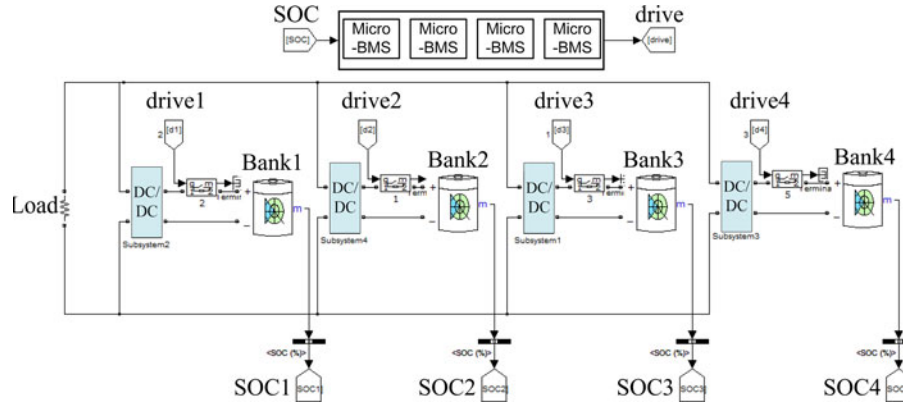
SOC
[SOC]
Micro -BMS
Micro -BMS
Micro -BMS
Micro -BMS
drive
[drive]

drive1
2 [d1]
Bank1
DC/ DC
Subsystem2
2
m

drive2
[d2]
Bank2
DC/ DC
Subsystem4
1
m

drive3
1 [d3]
Bank3
DC/ DC
Subsystem1
3
m

drive4
3 [d4]
Bank4
DC/ DC
Subsystem3
5
m

Load

<SOC (%)>
SOC1 SOC1
<SOC (%)>
SOC2 SOC2
<SOC (%)>
SOC3 SOC3
<SOC (%)>
SOC4 SOC